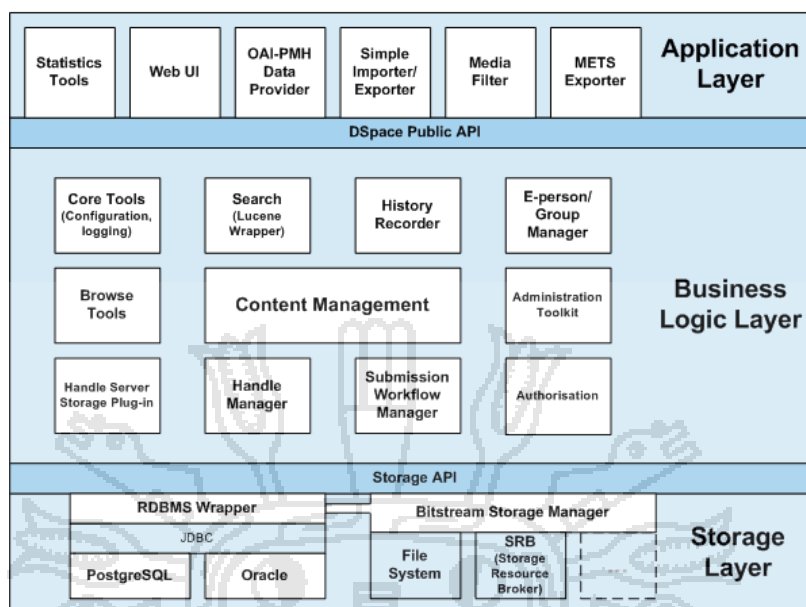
Statistics Tools

Web UI

OAI-PMH Data Provider

Simple Importer/ Exporter

Media Filter

METS Exporter

Application Layer

DSpace Public API

Core Tools (Configuration, logging)

Search (Lucene Wrapper)

History Recorder

E-person/ Group Manager

Browse Tools

Content Management

Administration Toolkit

Business Logic Layer

Handle Server Storage Plug-in

Handle Manager

Submission Workflow Manager

Authorisation

Storage API

RDBMS Wrapper

JDBC

PostgreSQL

Oracle

Bitstream Storage Manager

File System

SRB (Storage Resource Broker)

Storage Layer